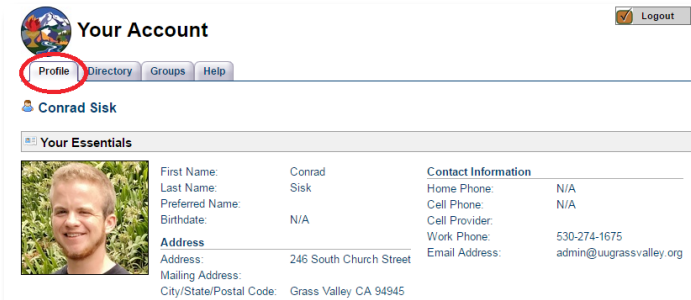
Your Account

Logout

Profile Directory Groups Help

Conrad Sisk

Your Essentials

| | |
|---|---|
| First Name: | Conrad |
| Last Name: | Sisk |
| Preferred Name: | |
| Birthdate: | N/A |

Address

| | |
|---|---|
| Address: | 246 South Church Street |
| Mailing Address: | |
| City/State/Postal Code: | Grass Valley CA 94945 |

Contact Information

| | |
|---|---|
| Home Phone: | N/A |
| Cell Phone: | N/A |
| Cell Provider: | |
| Work Phone: | 530-274-1675 |
| Email Address: | admin@uugrassvalley.org |